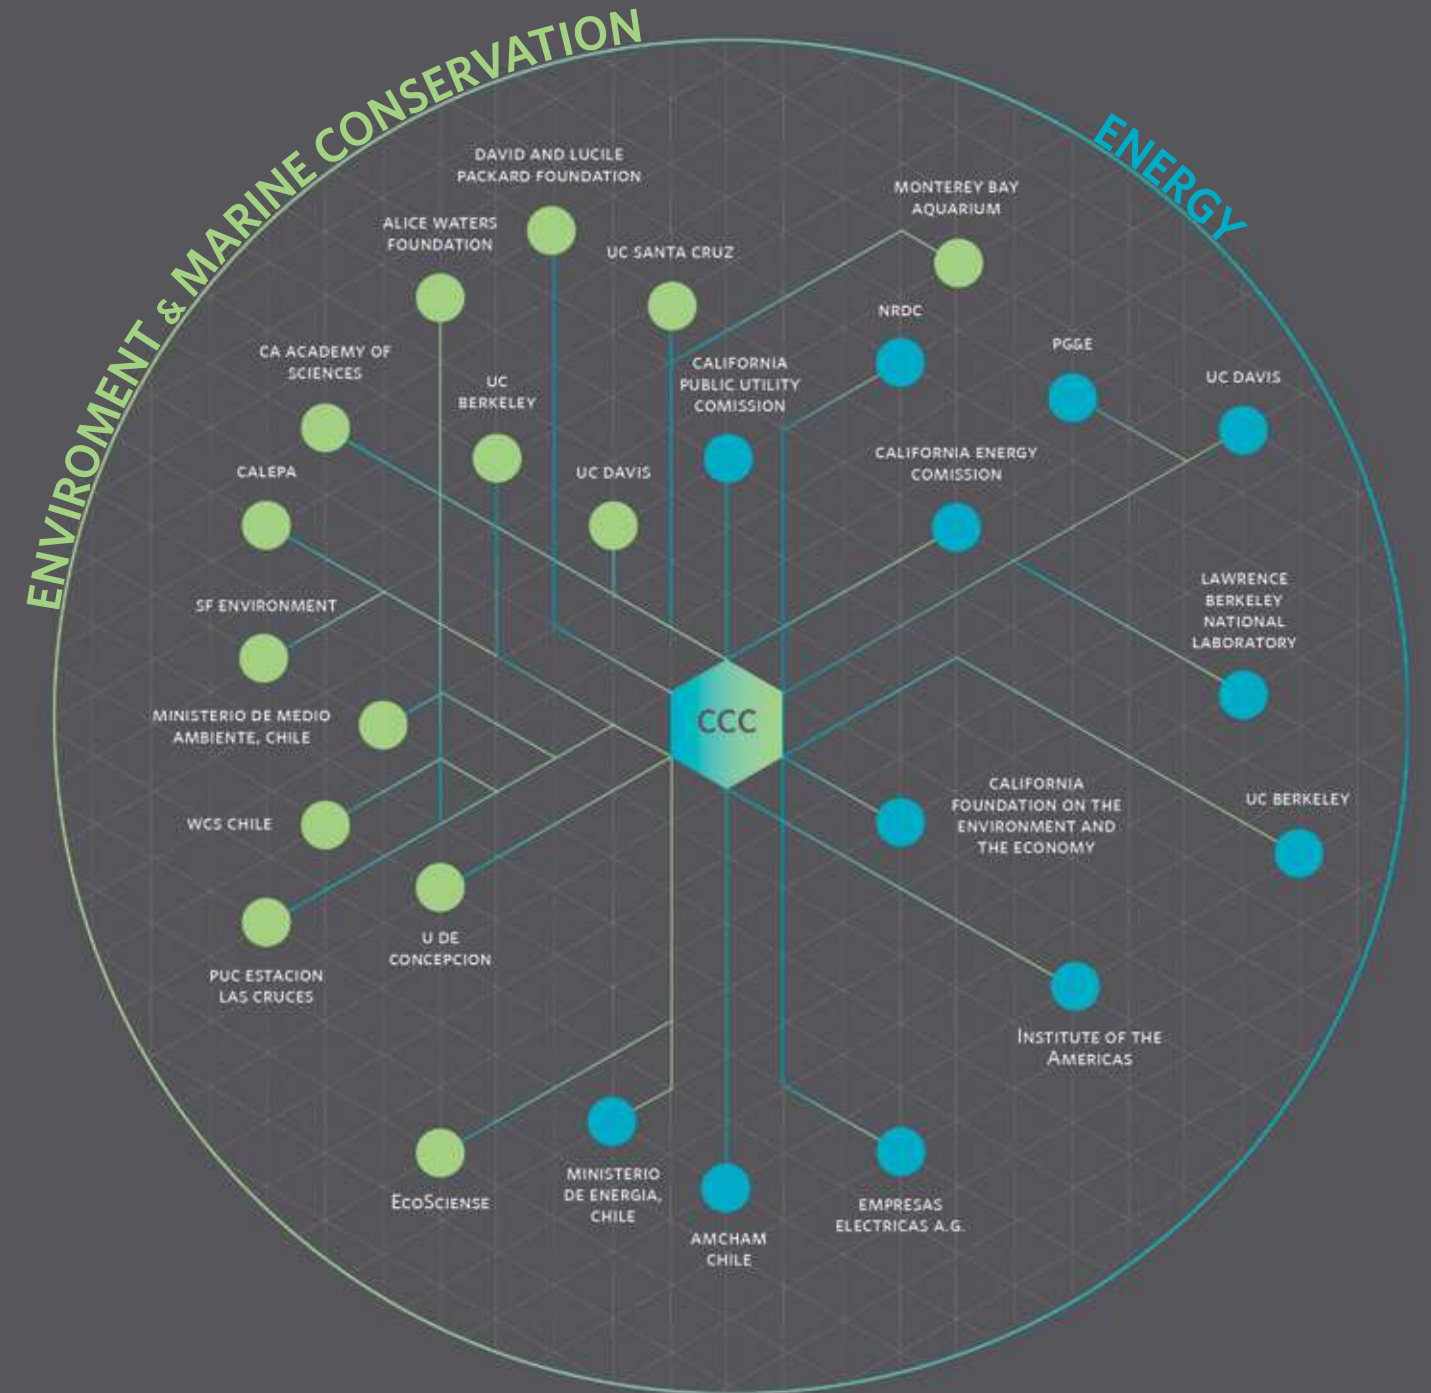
ENVIROMENT & MARINE CONSERVATION

ENERGY

DAVID AND LUCILE PACKARD FOUNDATION

MONTEREY BAY AQUARIUM

ALICE WATERS FOUNDATION

UC SANTA CRUZ

NRDC

PG&E

UC DAVIS

CA ACADEMY OF SCIENCES

UC BERKELEY

CALIFORNIA PUBLIC UTILITY COMISSION

CALIFORNIA ENERGY COMISSION

CALEPA

UC DAVIS

LAWRENCE BERKELEY NATIONAL LABORATORY

SF ENVIRONMENT

CCC

MINISTERIO DE MEDIO AMBIENTE, CHILE

CALIFORNIA FOUNDATION ON THE ENVIRONMENT AND THE ECONOMY

UC BERKELEY

WCS CHILE

U DE CONCEPCION

PUC ESTACION LAS CRUCES

INSTITUTE OF THE AMERICAS

ECOSCIENSE

MINISTERIO DE ENERGIA, CHILE

AMCHAM CHILE

EMPRESAS ELECTRICAS A.G.